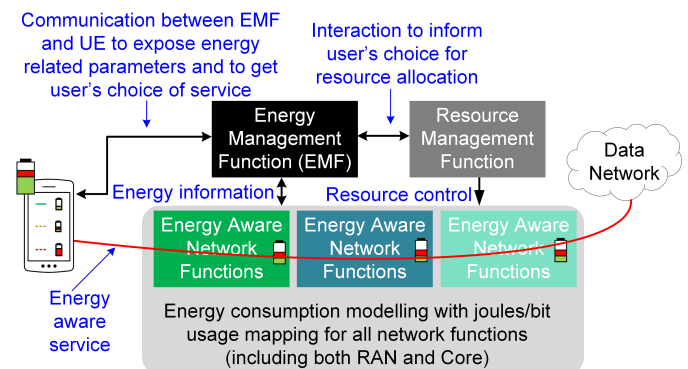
Communication between EMF and UE to expose energy related parameters and to get user's choice of service

Interaction to inform user's choice for resource allocation

Energy Management Function (EMF)

Resource Management Function

Data Network

Energy information

Resource control

Energy Aware Network Functions

Energy Aware Network Functions

Energy Aware Network Functions

Energy aware service

Energy consumption modelling with joules/bit usage mapping for all network functions (including both RAN and Core)